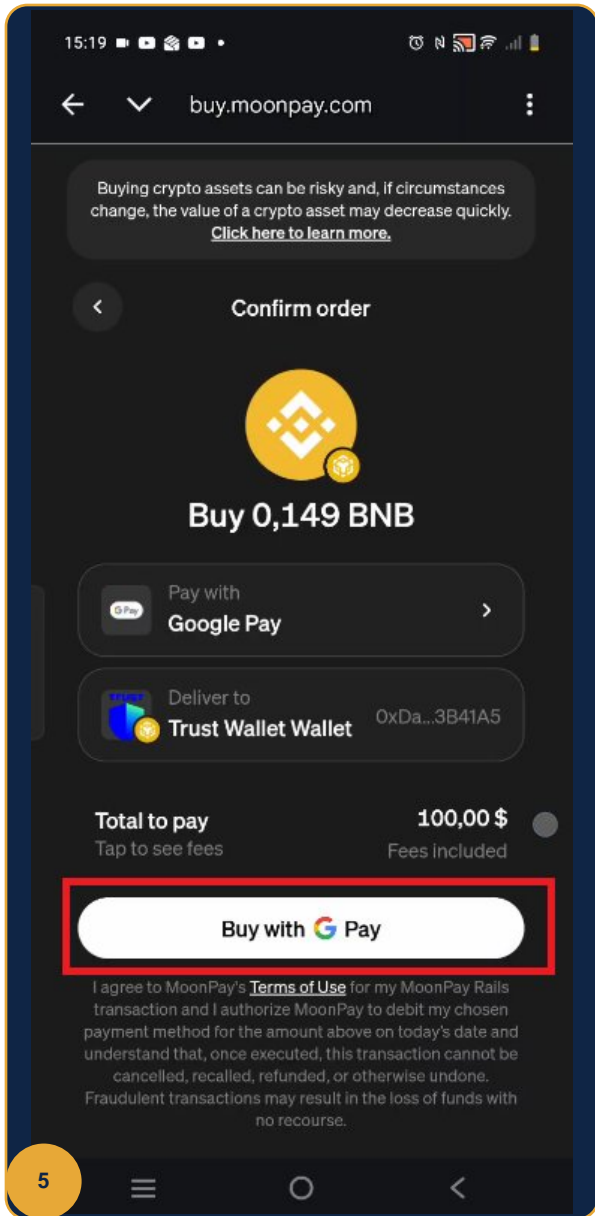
15:19

buy.moonpay.com

Buying crypto assets can be risky and, if circumstances change, the value of a crypto asset may decrease quickly. Click here to learn more.

Confirm order

Buy 0,149 BNB

Pay with
Google Pay

Deliver to
Trust Wallet Wallet 0xDa...3B41A5

Total to pay 100,00 $
Tap to see fees Fees included

Buy with G Pay

I agree to MoonPay's Terms of Use for my MoonPay Rails transaction and I authorize MoonPay to debit my chosen payment method for the amount above on today's date and understand that, once executed, this transaction cannot be cancelled, recalled, refunded, or otherwise undone. Fraudulent transactions may result in the loss of funds with no recourse.

5